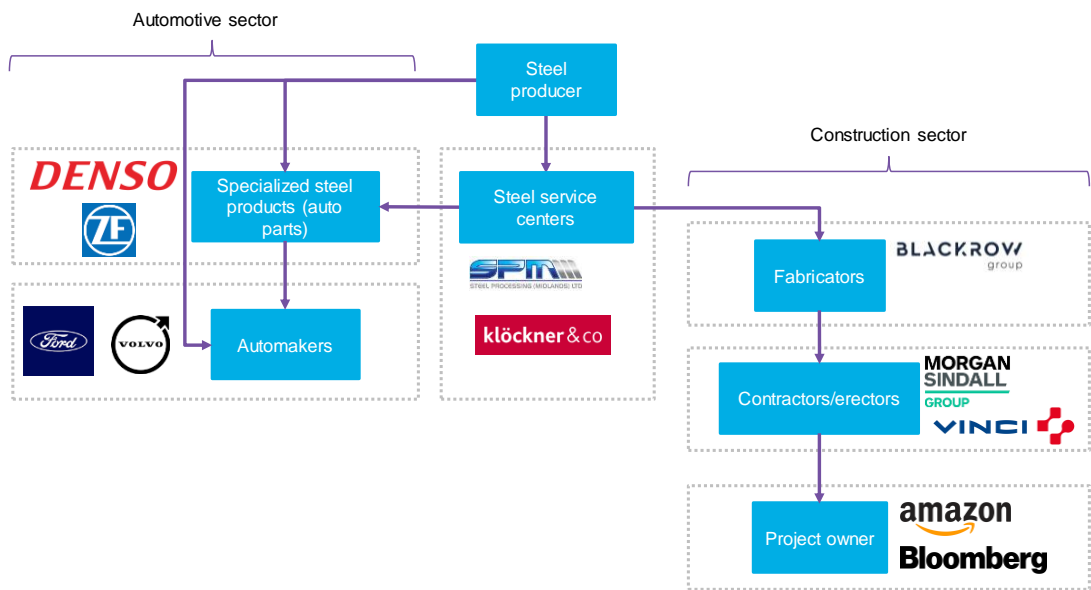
Automotive sector

Steel producer

Construction sector

DENSO

ZF

Specialized steel products (auto parts)

Steel service centers

SPM

STEEL PROCESSING (MIDLANDS) LTD

klöckner&co

Fabricators

BLACKROW group

Ford

VOLVO

Automakers

Contractors/erectors

MORGAN SINDALL GROUP

VINCI

Project owner

amazon

Bloomberg